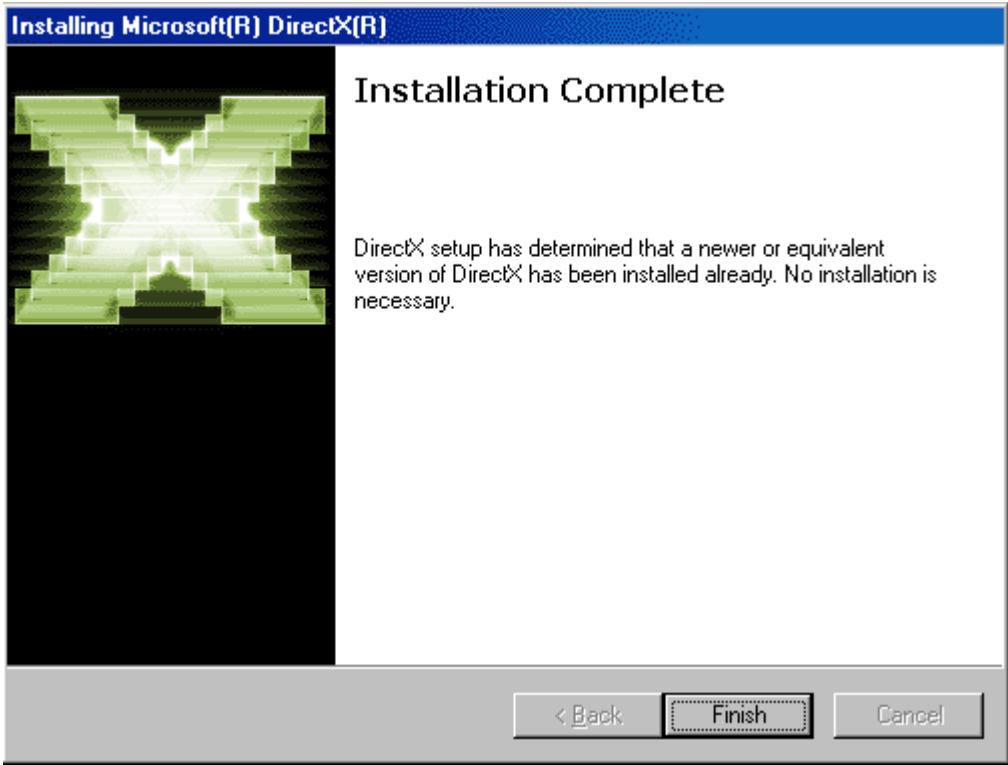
Installing Microsoft(R) DirectX(R)

Installation Complete

DirectX setup has determined that a newer or equivalent version of DirectX has been installed already. No installation is necessary.

< Back

Finish

Cancel